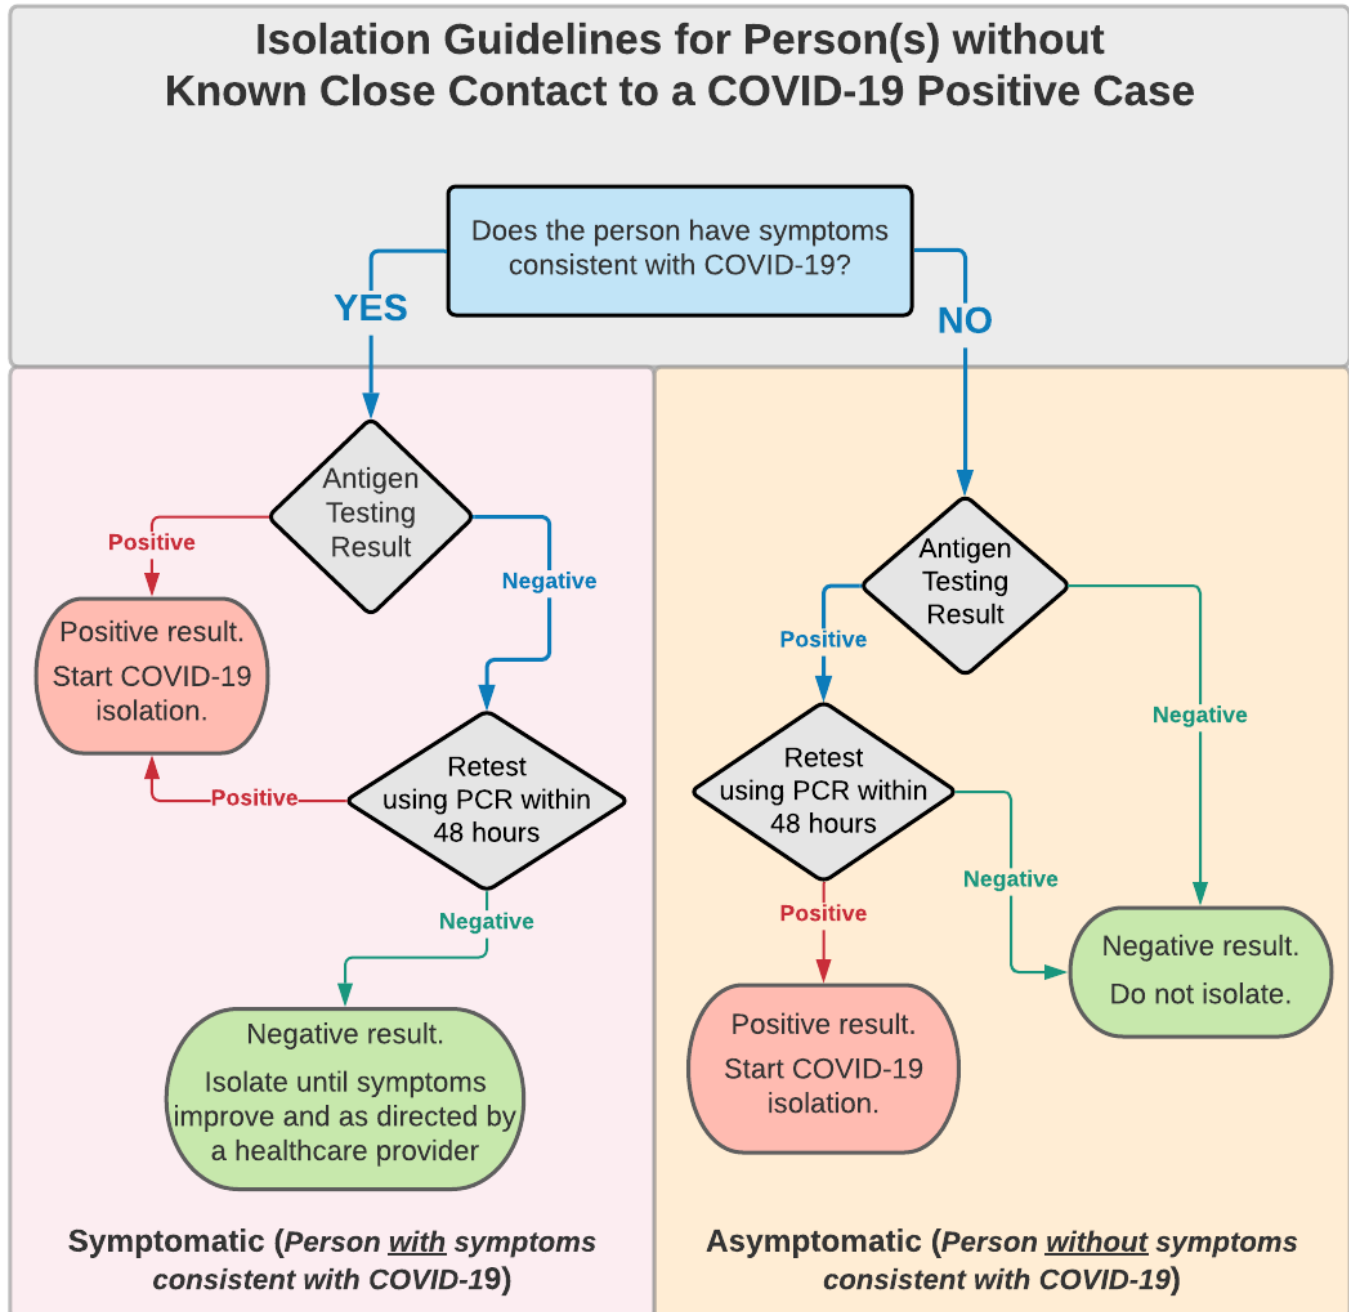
Isolation Guidelines for Person(s) without Known Close Contact to a COVID-19 Positive Case

Does the person have symptoms consistent with COVID-19?

YES

NO

Antigen Testing Result

Positive

Negative

Positive result. Start COVID-19 isolation.

Retest using PCR within 48 hours

Positive

Negative

Negative result. Isolate until symptoms improve and as directed by a healthcare provider

Antigen Testing Result

Positive

Negative

Retest using PCR within 48 hours

Negative

Positive

Negative result. Do not isolate.

Positive result. Start COVID-19 isolation.

Symptomatic (*Person with symptoms consistent with COVID-19*)

Asymptomatic (*Person without symptoms consistent with COVID-19*)